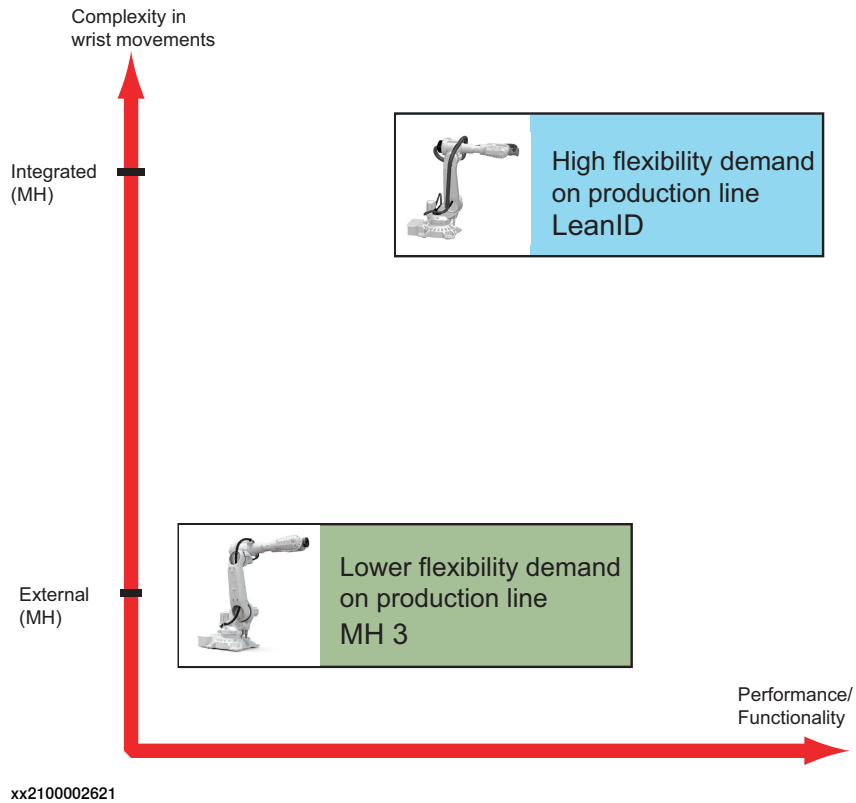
Complexity in wrist movements

Integrated (MH)

High flexibility demand on production line
LeanID

External (MH)

Lower flexibility demand on production line
MH 3

Performance/ Functionality

xx2100002621